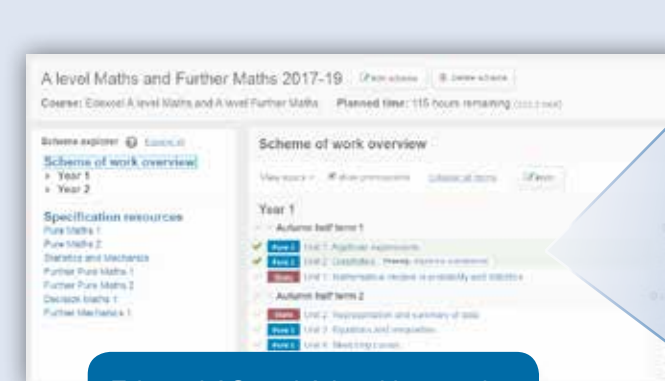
A level Maths and Further Maths 2017-19 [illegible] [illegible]

Course: Edexcel A level Maths and A level Further Maths   Planned time: 115 hours remaining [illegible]

Scheme explorer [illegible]

Scheme of work overview
› Year 1
› Year 2

Specification resources
Pure Maths 1
Pure Maths 2
Statistics and Mechanics
Further Pure Maths 1
Further Pure Maths 2
Decision Maths 1
Further Mechanics 1

Scheme of work overview

View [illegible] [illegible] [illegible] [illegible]

Year 1
Autumn half term 1
Pure 1 Unit 1: Algebraic expressions
Pure 1 Unit 2: Quadratics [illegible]
Stats Unit 1: Mathematical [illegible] probability and statistics
Autumn half term 2
Stats Unit 2: Representation and summary of data
Pure 1 Unit 3: Equations and inequalities
Pure 1 Unit 4: Sketching curves